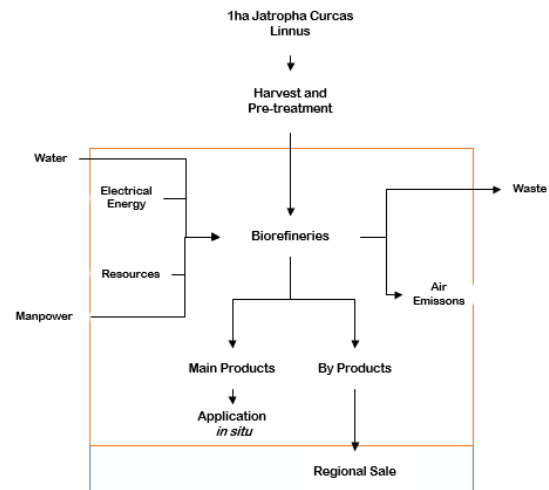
1ha Jatropha Curcas Linnus

Harvest and Pre-treatment

Water

Electrical Energy

Resources

Manpower

Biorefineries

Waste

Air Emissons

Main Products

By Products

Application *in situ*

Regional Sale